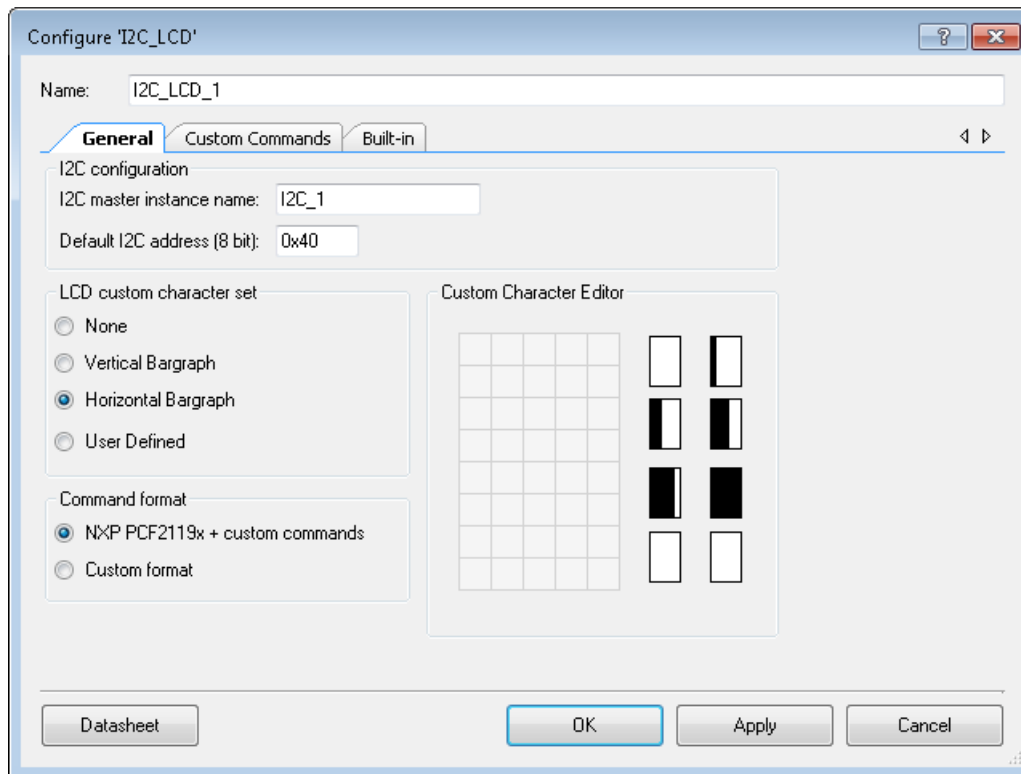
Configure 'I2C_LCD'

?

Name: I2C_LCD_1

General Custom Commands Built-in

I2C configuration

I2C master instance name: I2C_1

Default I2C address (8 bit): 0x40

LCD custom character set

None

Vertical Bargraph

Horizontal Bargraph

User Defined

Custom Character Editor

Command format

NXP PCF2119x + custom commands

Custom format

Datasheet

OK

Apply

Cancel